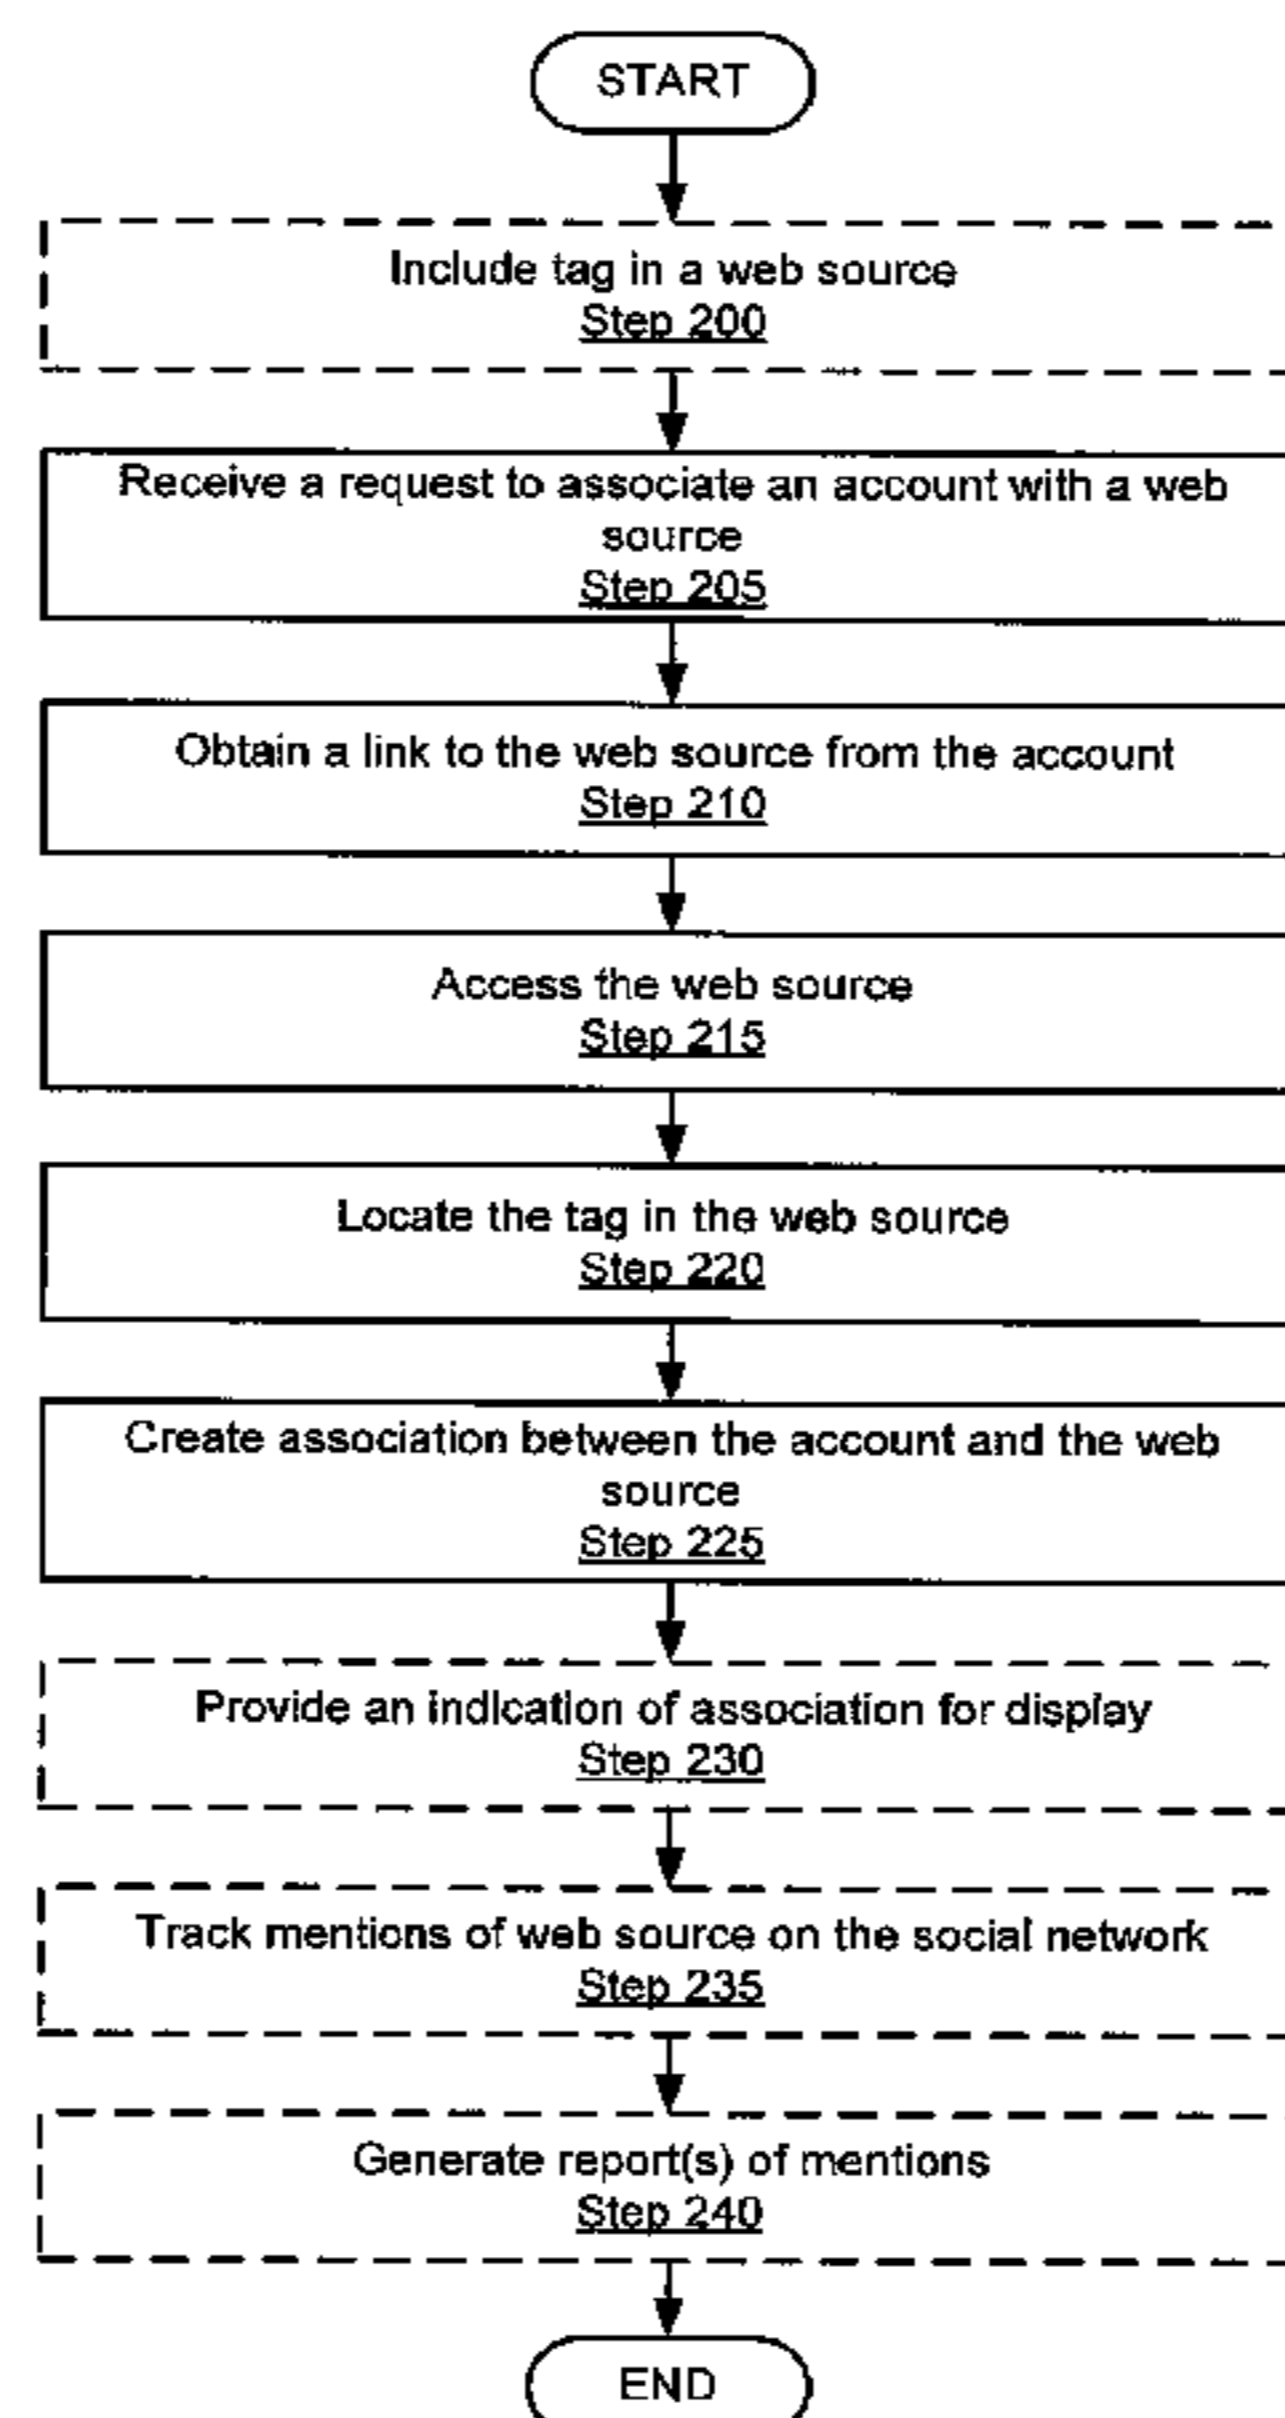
START

Include tag in a web source
Step 200

Receive a request to associate an account with a web source
Step 205

Obtain a link to the web source from the account
Step 210

Access the web source
Step 215

Locate the tag in the web source
Step 220

Create association between the account and the web source
Step 225

Provide an indication of association for display
Step 230

Track mentions of web source on the social network
Step 235

Generate report(s) of mentions
Step 240

END